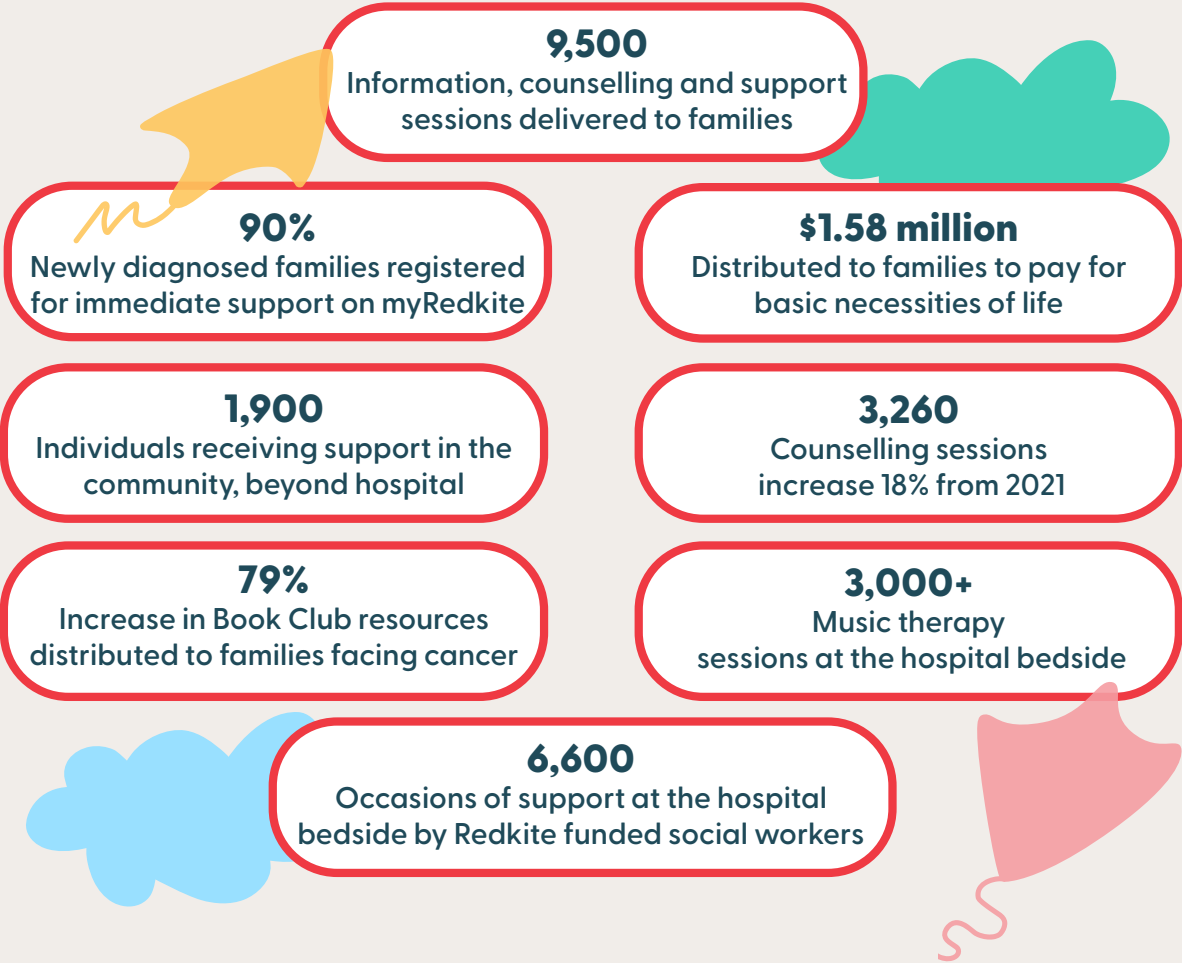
9,500
Information, counselling and support sessions delivered to families

90%
Newly diagnosed families registered for immediate support on myRedkite

$1.58 million
Distributed to families to pay for basic necessities of life

1,900
Individuals receiving support in the community, beyond hospital

3,260
Counselling sessions increase 18% from 2021

79%
Increase in Book Club resources distributed to families facing cancer

3,000+
Music therapy sessions at the hospital bedside

6,600
Occasions of support at the hospital bedside by Redkite funded social workers